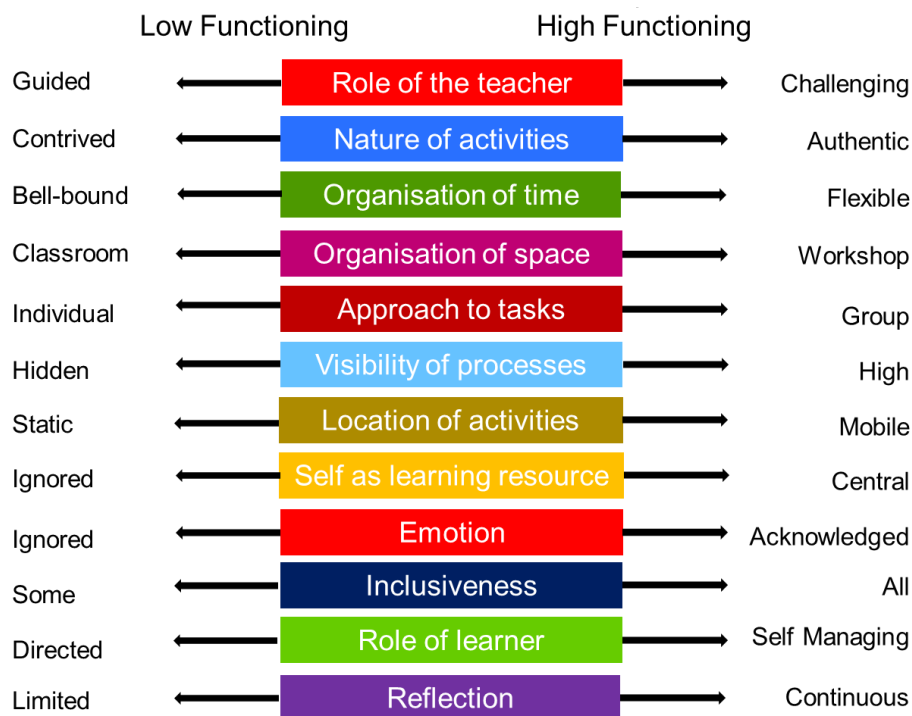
Low Functioning High Functioning

| Low Functioning | | High Functioning |
|---|---|---|
| Guided | Role of the teacher | Challenging |
| Contrived | Nature of activities | Authentic |
| Bell-bound | Organisation of time | Flexible |
| Classroom | Organisation of space | Workshop |
| Individual | Approach to tasks | Group |
| Hidden | Visibility of processes | High |
| Static | Location of activities | Mobile |
| Ignored | Self as learning resource | Central |
| Ignored | Emotion | Acknowledged |
| Some | Inclusiveness | All |
| Directed | Role of learner | Self Managing |
| Limited | Reflection | Continuous |